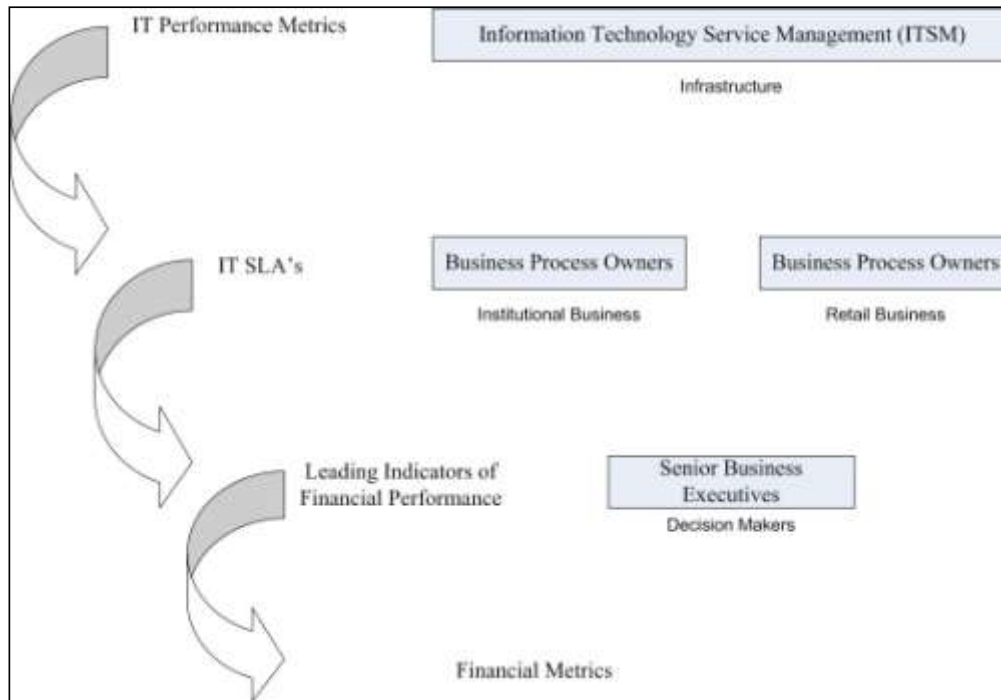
IT Performance Metrics

Information Technology Service Management (ITSM)

Infrastructure

IT SLA's

Business Process Owners

Institutional Business

Business Process Owners

Retail Business

Leading Indicators of Financial Performance

Senior Business Executives

Decision Makers

Financial Metrics